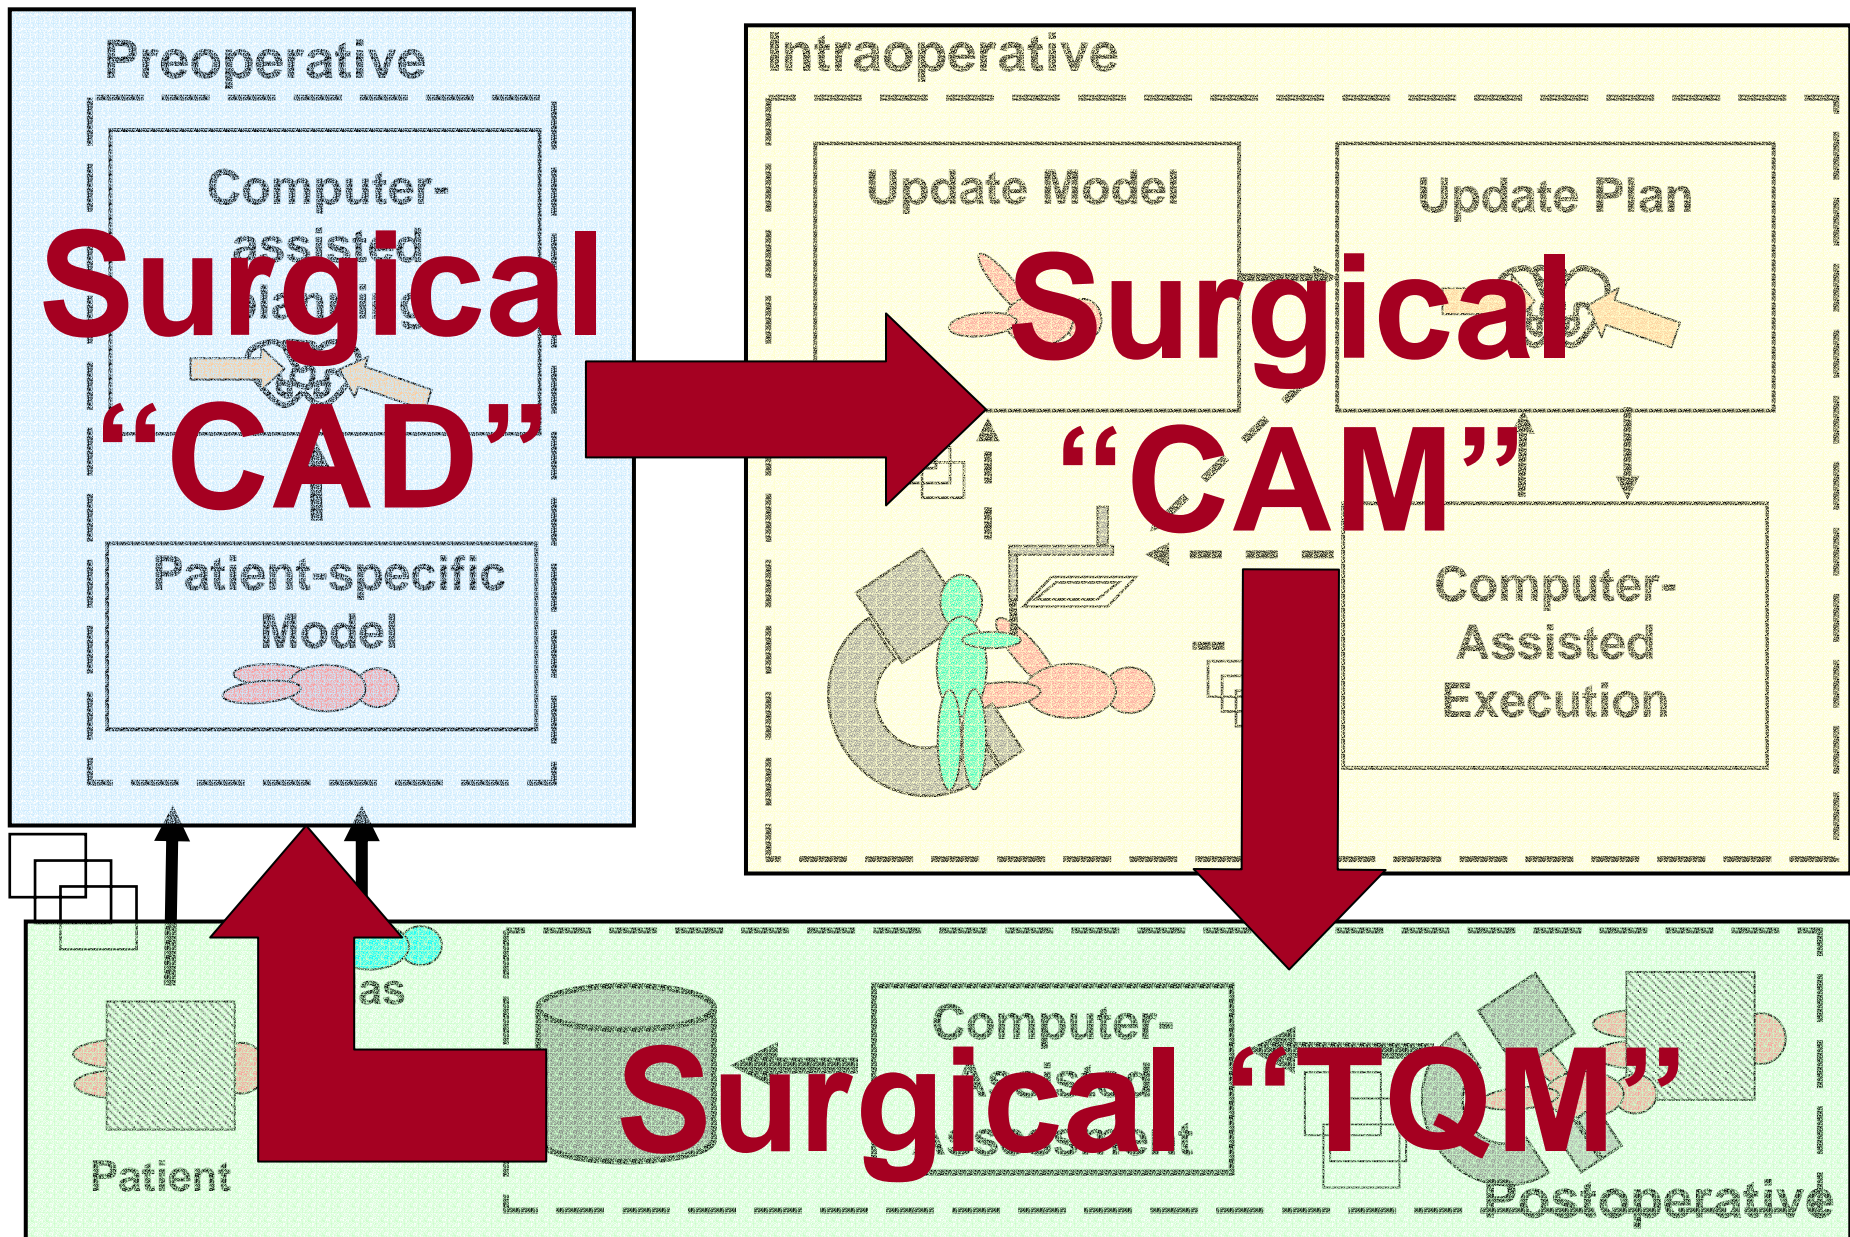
Preoperative

Computer-assisted planning

Surgical "CAD"

Patient-specific Model

Intraoperative

Update Model

Update Plan

Surgical "CAM"

Computer-Assisted Execution

as

Patient

Computer-Assisted Assessment

Surgical "TQM"

Postoperative